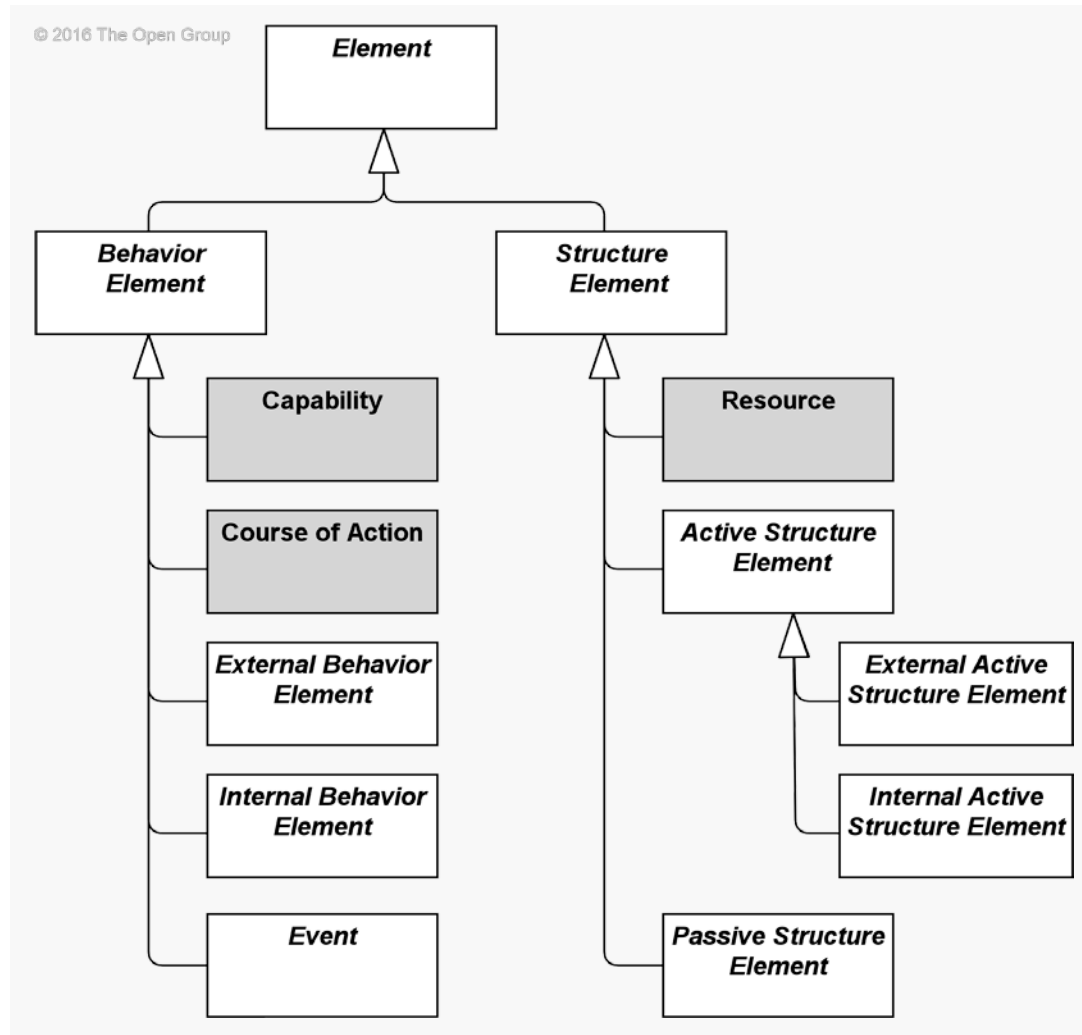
© 2016 The Open Group

Element

Behavior Element

Structure Element

Capability

Course of Action

External Behavior Element

Internal Behavior Element

Event

Resource

Active Structure Element

External Active Structure Element

Internal Active Structure Element

Passive Structure Element